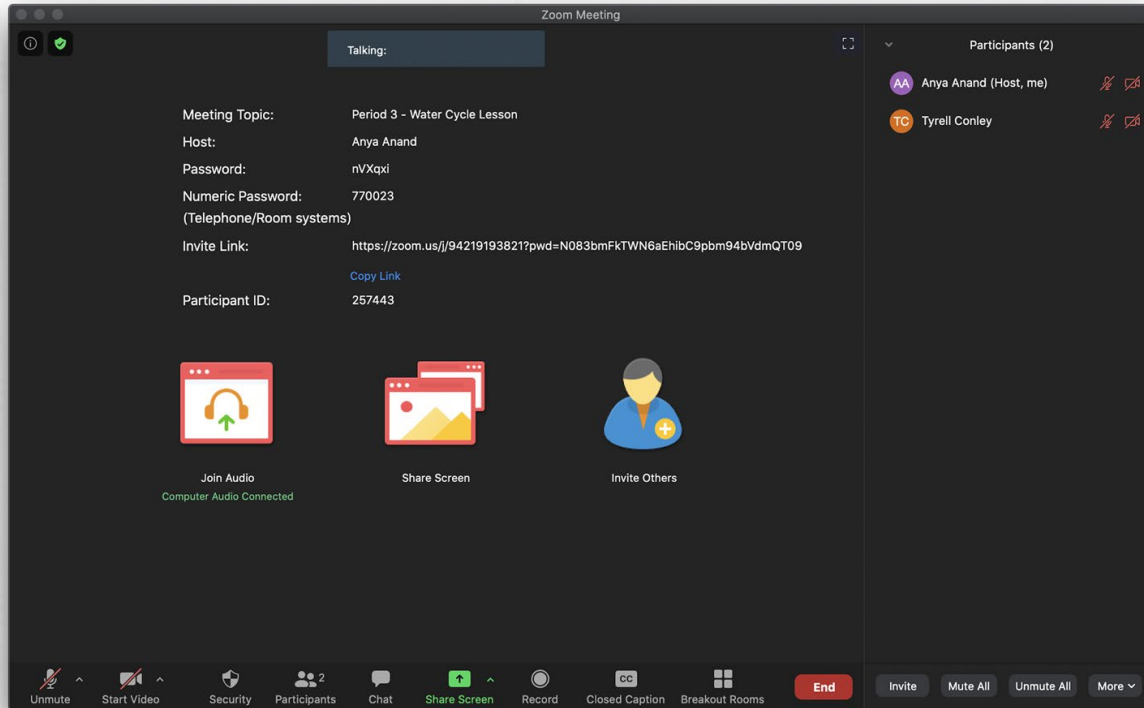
Zoom Meeting

Talking:

Meeting Topic: Period 3 - Water Cycle Lesson
Host: Anya Anand
Password: nVXqxi
Numeric Password: 770023
(Telephone/Room systems)
Invite Link: https://zoom.us/j/94219193821?pwd=N083bmFkTWN6aEhibC9pbm94bVdmQT09
Copy Link
Participant ID: 257443

Join Audio
Computer Audio Connected

Share Screen

Invite Others

Participants (2)
AA Anya Anand (Host, me)
TC Tyrell Conley

Unmute
Start Video
Security
2
Participants
Chat
Share Screen
Record
CC
Closed Caption
Breakout Rooms
End

Invite
Mute All
Unmute All
More